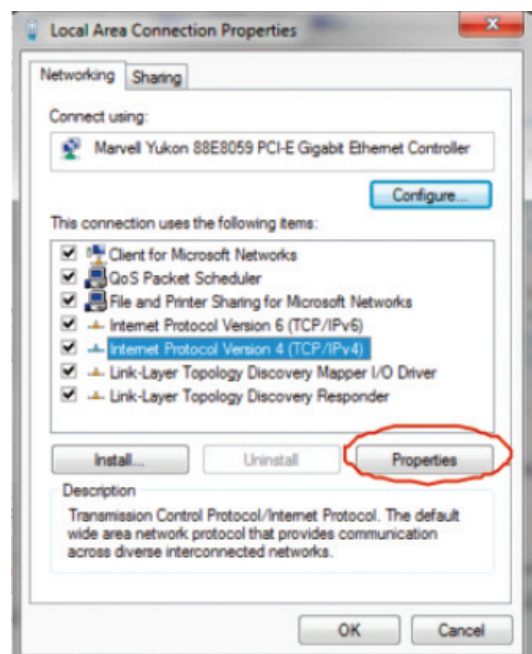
Local Area Connection Properties

Networking | Sharing

Connect using:

Marvell Yukon 88E8059 PCI-E Gigabit Ethernet Controller

Configure...

This connection uses the following items:

Client for Microsoft Networks
QoS Packet Scheduler
File and Printer Sharing for Microsoft Networks
Internet Protocol Version 6 (TCP/IPv6)
Internet Protocol Version 4 (TCP/IPv4)
Link-Layer Topology Discovery Mapper I/O Driver
Link-Layer Topology Discovery Responder

Install... | Uninstall | Properties

Description

Transmission Control Protocol/Internet Protocol. The default wide area network protocol that provides communication across diverse interconnected networks.

OK | Cancel